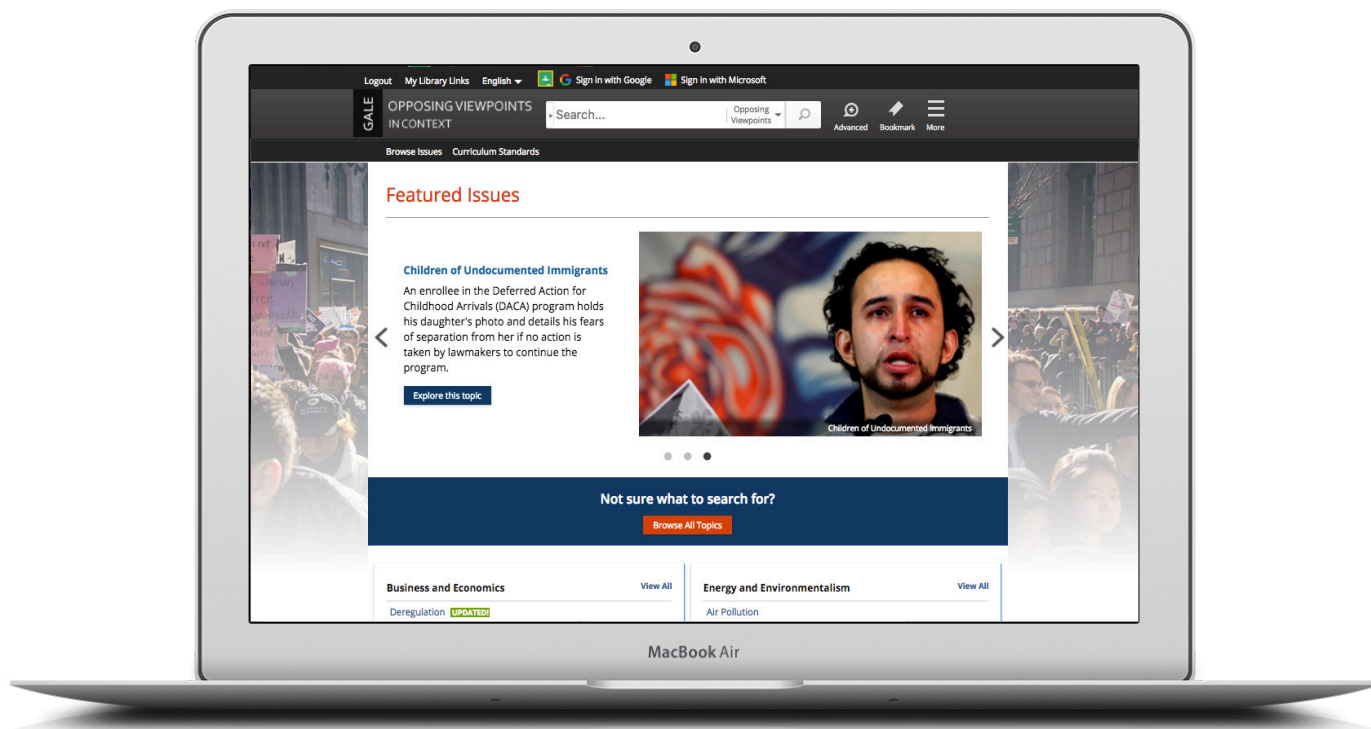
Logout My Library Links English Sign in with Google Sign in with Microsoft

GALE OPPOSING VIEWPOINTS IN CONTEXT

Search... Opposing Viewpoints

Advanced Bookmark More

Browse Issues Curriculum Standards

Featured Issues

Children of Undocumented Immigrants

An enrollee in the Deferred Action for Childhood Arrivals (DACA) program holds his daughter's photo and details his fears of separation from her if no action is taken by lawmakers to continue the program.

Explore this topic

Children of Undocumented Immigrants

Not sure what to search for?

Browse All Topics

Business and Economics View All

Deregulation UPDATED!

Energy and Environmentalism View All

Air Pollution

MacBook Air